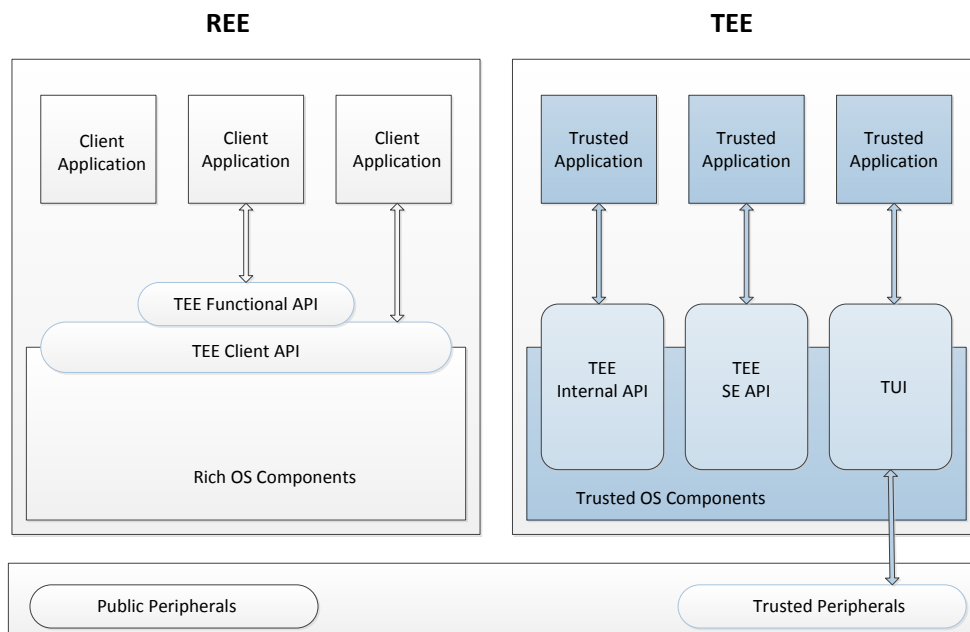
REE

TEE

Client Application

Client Application

Client Application

TEE Functional API

TEE Client API

Rich OS Components

Trusted Application

Trusted Application

Trusted Application

TEE Internal API

TEE SE API

TUI

Trusted OS Components

Public Peripherals

Trusted Peripherals